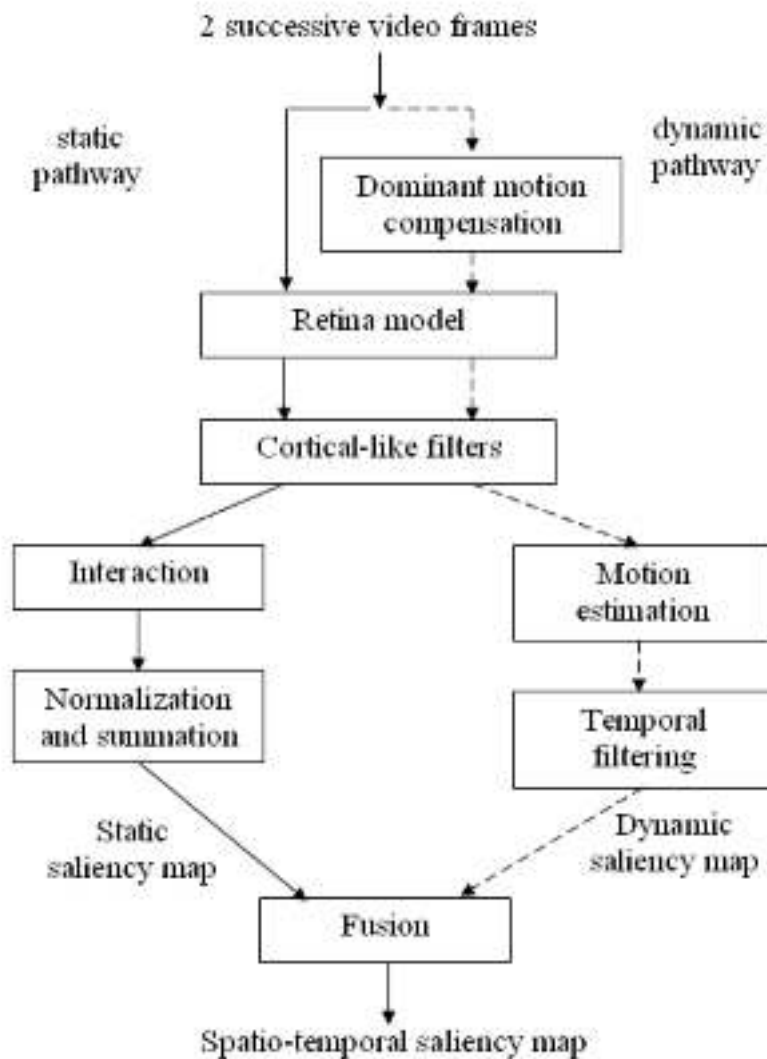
2 successive video frames

static pathway

dynamic pathway

Dominant motion compensation

Retina model

Cortical-like filters

Interaction

Motion estimation

Normalization and summation

Temporal filtering

Static saliency map

Dynamic saliency map

Fusion

Spatio-temporal saliency map